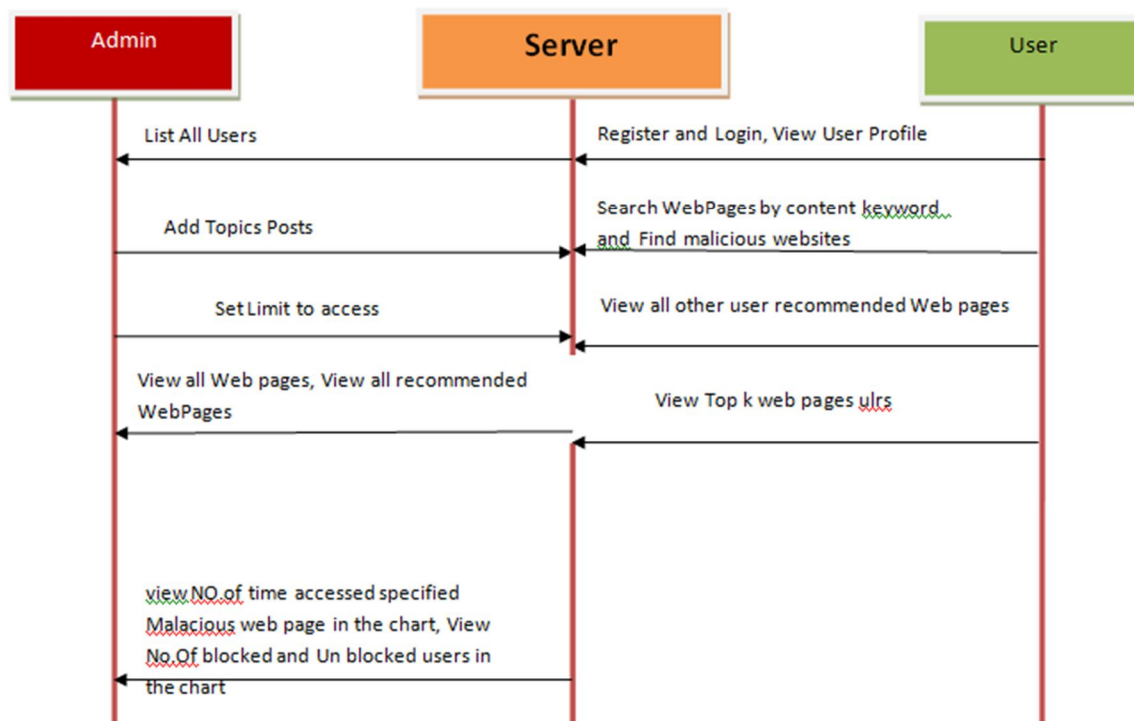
Admin

Server

User

List All Users

Register and Login, View User Profile

Add Topics Posts

Search WebPages by content keyword and Find malicious websites

Set Limit to access

View all other user recommended Web pages

View all Web pages, View all recommended WebPages

View Top k web pages ulrs

view NO of time accessed specified Malacious web page in the chart, View No Of blocked and Un blocked users in the chart